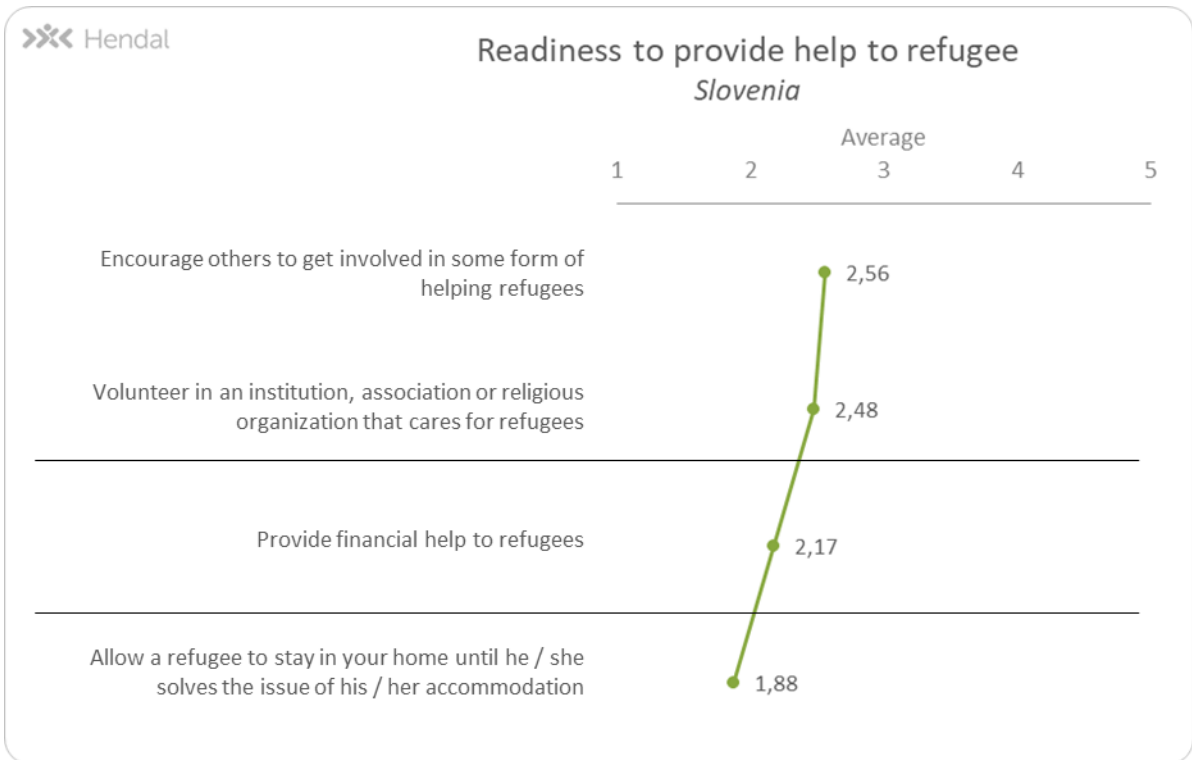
Hendal

Readiness to provide help to refugee
*Slovenia*

Average
1 2 3 4 5

Encourage others to get involved in some form of helping refugees
2,56

Volunteer in an institution, association or religious organization that cares for refugees
2,48

Provide financial help to refugees
2,17

Allow a refugee to stay in your home until he / she solves the issue of his / her accommodation
1,88